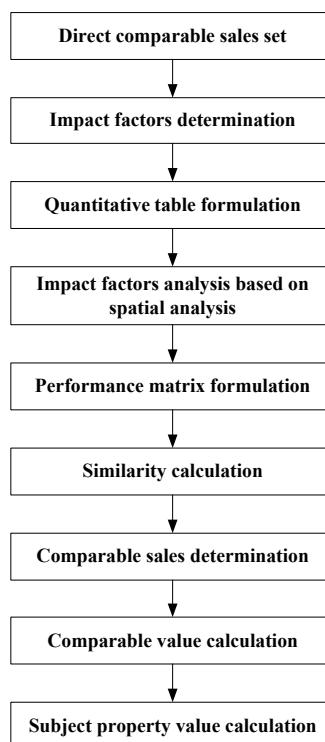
Direct comparable sales set

Impact factors determination

Quantitative table formulation

Impact factors analysis based on spatial analysis

Performance matrix formulation

Similarity calculation

Comparable sales determination

Comparable value calculation

Subject property value calculation